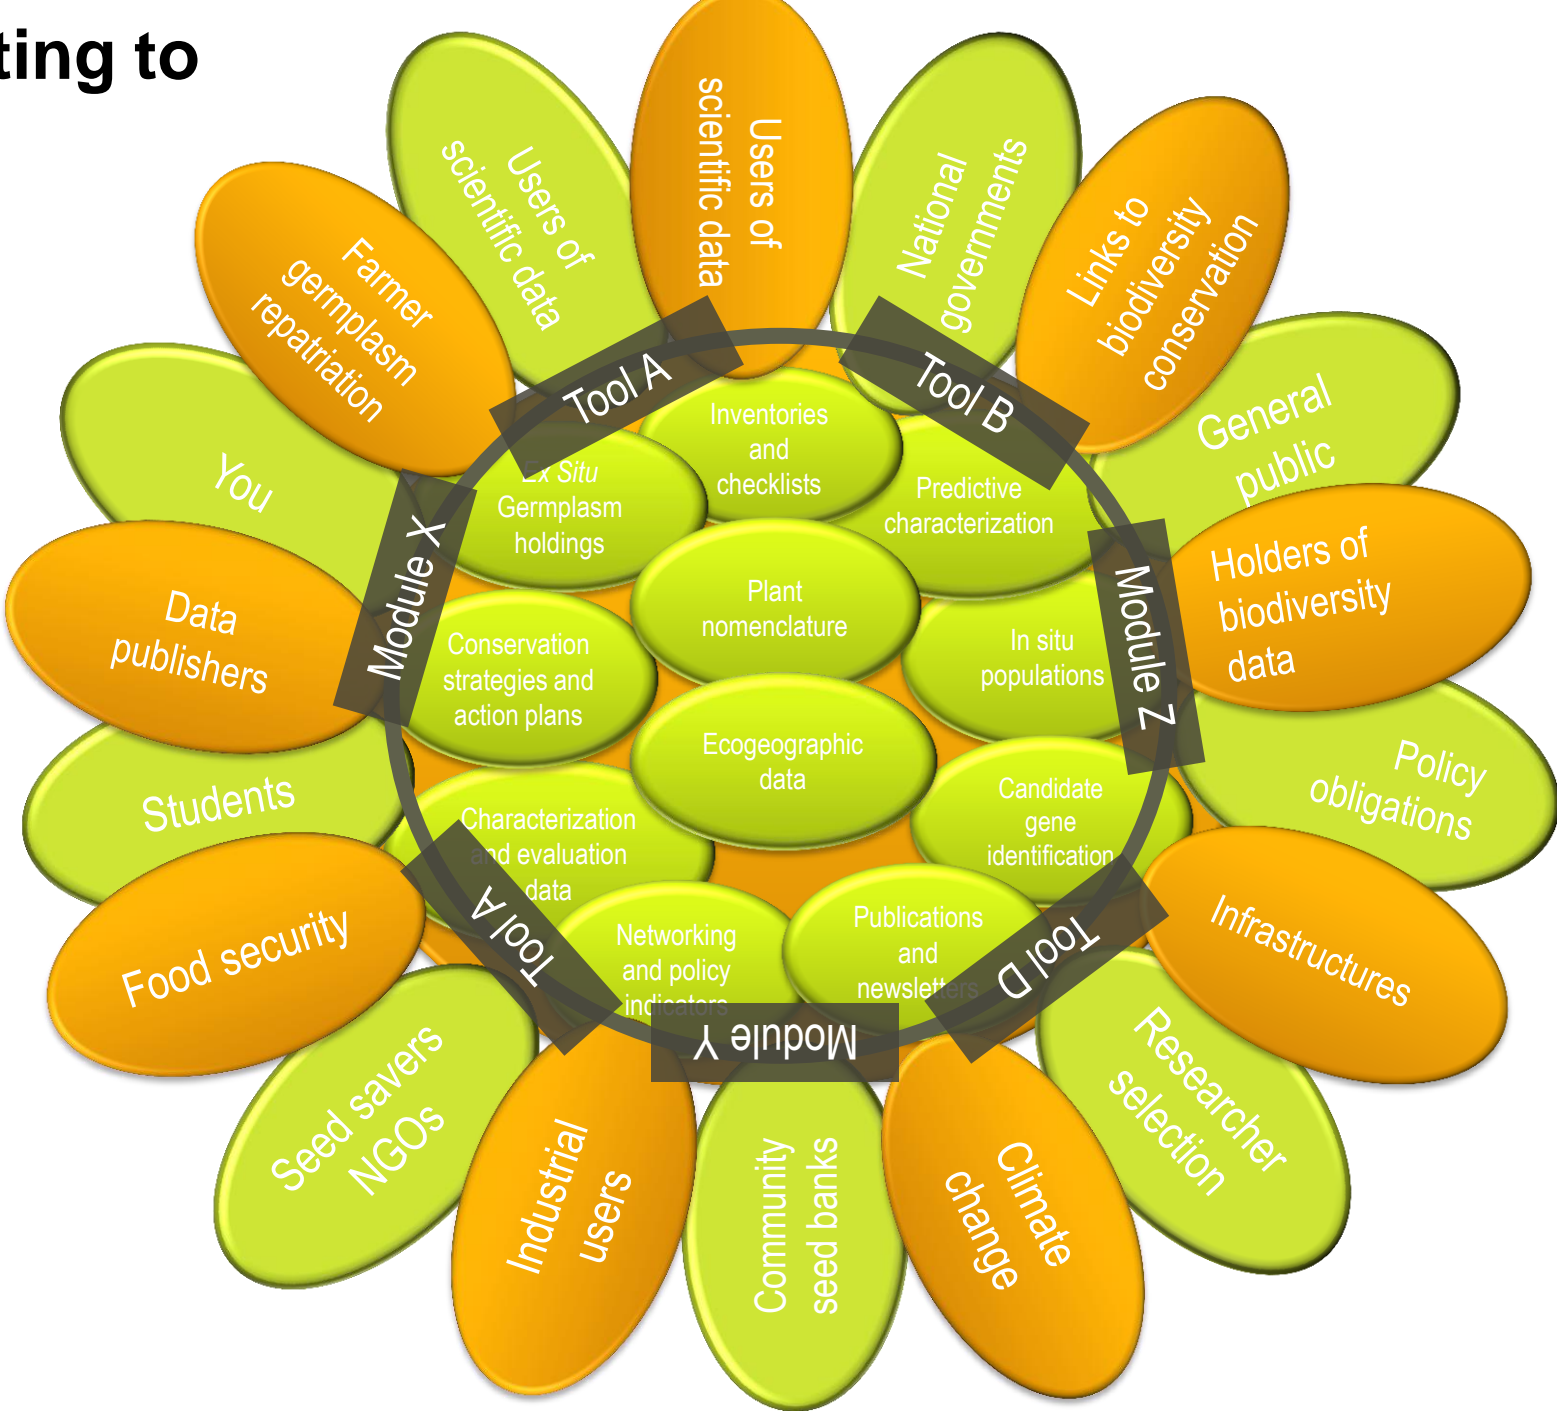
ting to

Users of scientific data

Users of scientific data

National governments

Links to biodiversity conservation

Farmer germplasm repatriation

General public

You

Holders of biodiversity data

Data publishers

Policy obligations

Students

Infrastructures

Food security

Researcher selection

Seed savers NGOs

Industrial users

Community seed banks

Climate change

Tool A

Tool B

Module X

Module Z

Tool A

Tool D

Module Y

Inventories and checklists

Ex Situ Germplasm holdings

Predictive characterization

Plant nomenclature

Conservation strategies and action plans

In situ populations

Ecogeographic data

Candidate gene identification

Characterization and evaluation data

Networking and policy indicators

Publications and newsletters